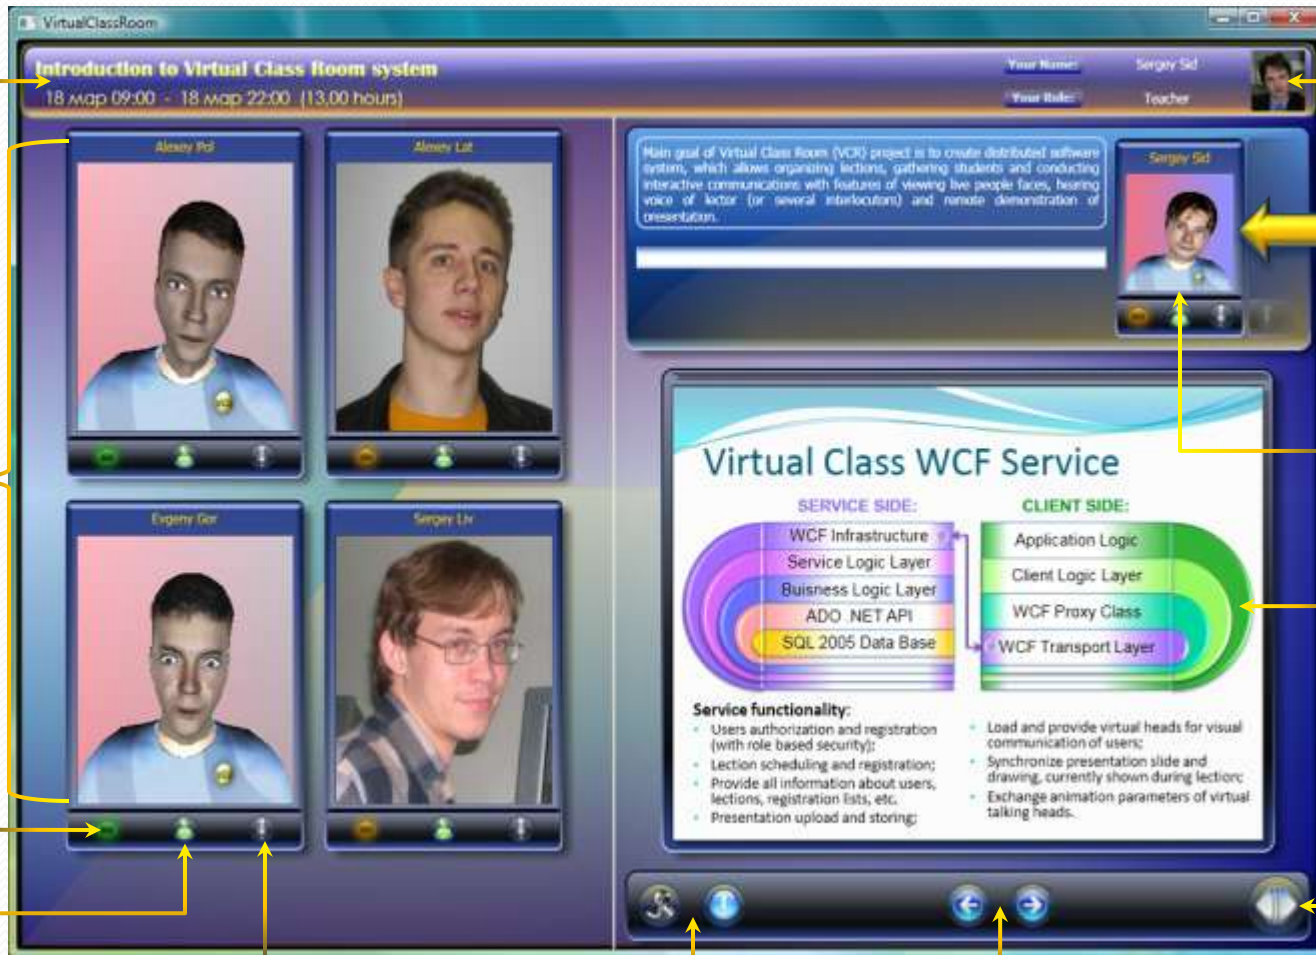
VirtualClassRoom

Introduction to Virtual Class Room system
18 мар 09:00 - 18 мар 22:00 (13,00 hours)

Your Name: Sergey Sid
Your Role: Teacher

Alexey Pol
Alexey Lat
Evgeny Gor
Sergey Liv

Main goal of Virtual Class Room (VCR) project is to create distributed software system, which allows organizing lections, gathering students and conducting interactive communications with features of viewing live people faces, hearing voice of lector (or several interlocutors) and remote demonstration of presentation.

Sergey Sid

Virtual Class WCF Service

SERVICE SIDE:
WCF Infrastructure
Service Logic Layer
Buisness Logic Layer
ADO .NET API
SQL 2005 Data Base

CLIENT SIDE:
Application Logic
Client Logic Layer
WCF Proxy Class
WCF Transport Layer

Service functionality:
Users authorization and registration (with role based security);
Lection scheduling and registration;
Provide all information about users, lections, registration lists, etc.
Presentation upload and storing;
Load and provide virtual heads for visual communication of users;
Synchronize presentation slide and drawing, currently shown during lection;
Exchange animation parameters of virtual talking heads.